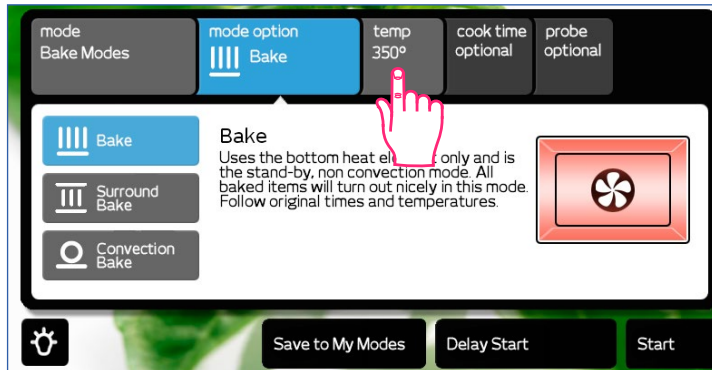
mode
Bake Modes

mode option
Bake

temp
350°

cook time
optional

probe
optional

Bake

Surround Bake

Convection Bake

Bake
Uses the bottom heat el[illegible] only and is the stand-by, non convection mode. All baked items will turn out nicely in this mode. Follow original times and temperatures.

Save to My Modes

Delay Start

Start